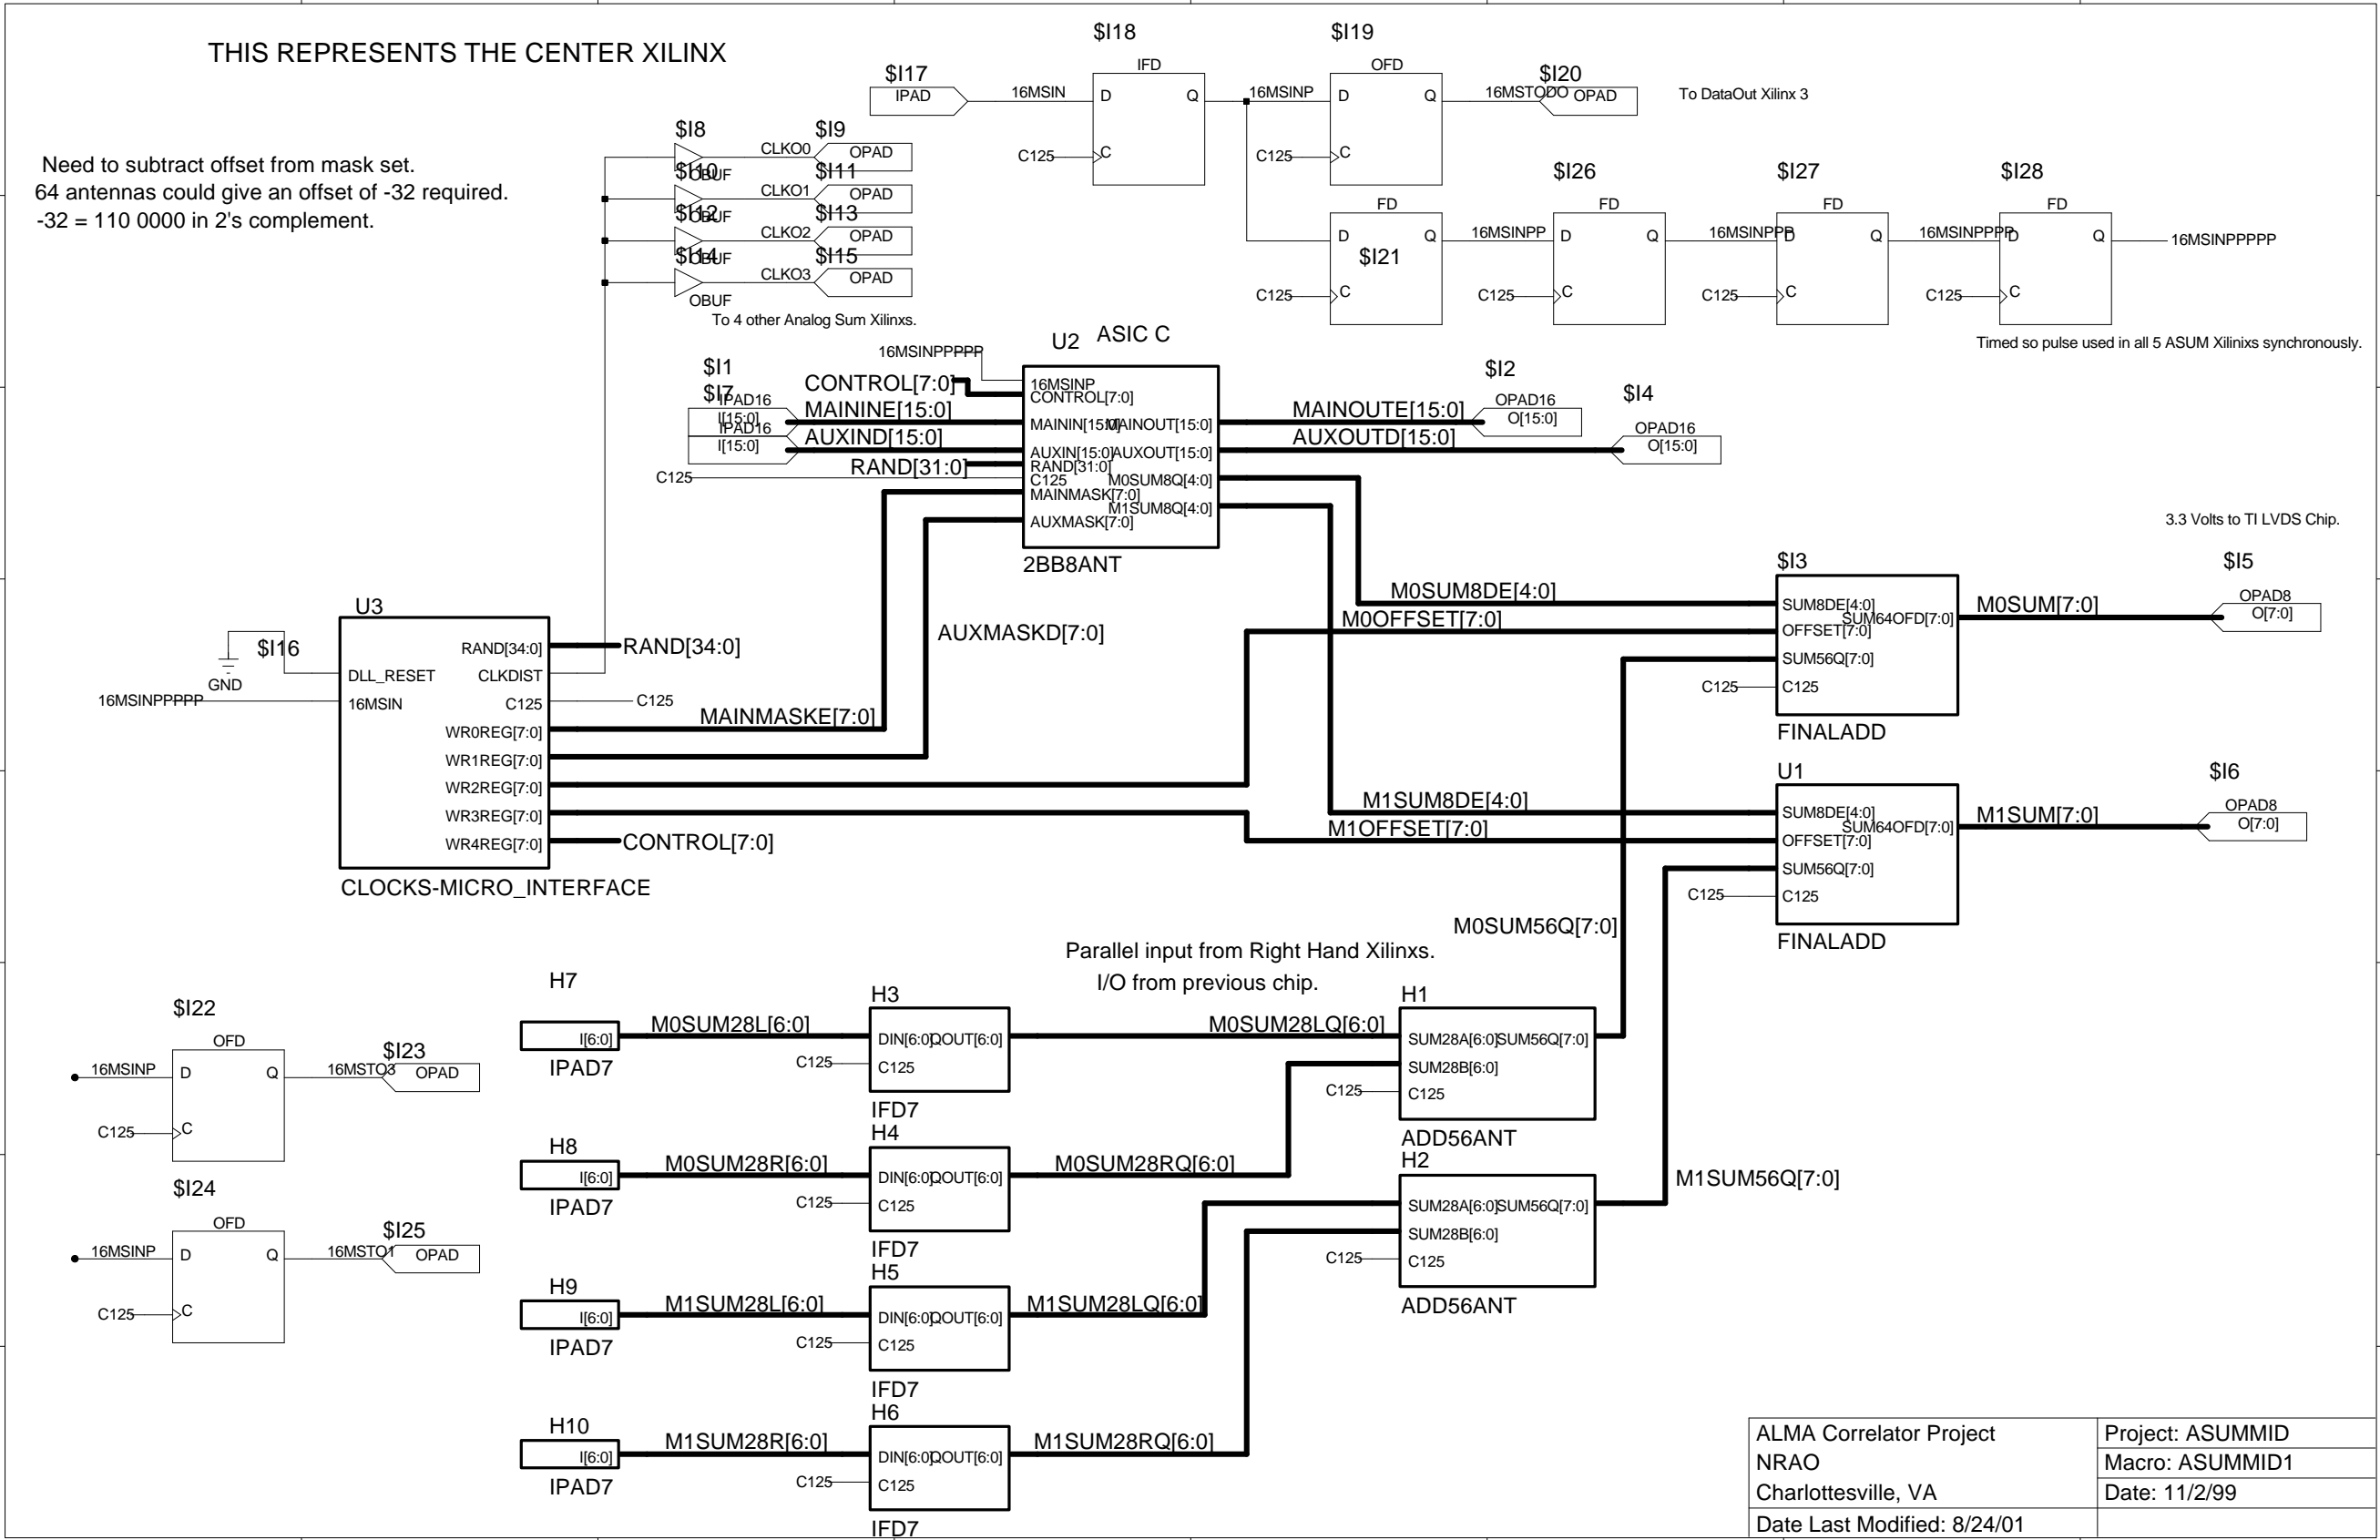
THIS REPRESENTS THE CENTER XILINX

Need to subtract offset from mask set.
64 antennas could give an offset of -32 required.
-32 = 110 0000 in 2's complement.

$I17
IPAD
16MSIN
$I18
IFD
D Q
C125 C
16MSINP
$I19
OFD
D Q
C125 C
16MSTODO
$I20
OPAD
To DataOut Xilinx 3

$I8 OBUF CLKO0 $I9 OPAD
$I10 OBUF CLKO1 $I11 OPAD
$I12 OBUF CLKO2 $I13 OPAD
$I14 OBUF CLKO3 $I15 OPAD
OBUF
To 4 other Analog Sum Xilinxs.

$I26 FD $I27 FD $I28 FD
FD D Q C125 C $I21
16MSINPP 16MSINPPP 16MSINPPPP 16MSINPPPPP
C125 C125 C125 C125
Timed so pulse used in all 5 ASUM Xilinixs synchronously.

16MSINPPPPP
U2 ASIC C
$I1 $I7
IPAD16 I[15:0]
IPAD16 I[15:0]
CONTROL[7:0]
MAININE[15:0]
AUXIND[15:0]
RAND[31:0]
C125
16MSINP
CONTROL[7:0]
MAININ[15:0] MAINOUT[15:0]
AUXIN[15:0] AUXOUT[15:0]
RAND[31:0]
C125 M0SUM8Q[4:0]
MAINMASK[7:0] M1SUM8Q[4:0]
AUXMASK[7:0]
2BB8ANT
MAINOUTE[15:0]
AUXOUTD[15:0]
$I2 OPAD16 O[15:0]
$I4 OPAD16 O[15:0]

3.3 Volts to TI LVDS Chip.

U3
$I16
GND
16MSINPPPPP
DLL_RESET
16MSIN
RAND[34:0]
CLKDIST
C125
WR0REG[7:0]
WR1REG[7:0]
WR2REG[7:0]
WR3REG[7:0]
WR4REG[7:0]
CLOCKS-MICRO_INTERFACE
RAND[34:0]
C125
MAINMASKE[7:0]
AUXMASKD[7:0]
CONTROL[7:0]

$I3
M0SUM8DE[4:0]
M0OFFSET[7:0]
SUM8DE[4:0]
OFFSET[7:0] SUM64OFD[7:0]
SUM56Q[7:0]
C125 C125
FINALADD
M0SUM[7:0]
$I5 OPAD8 O[7:0]

U1
M1SUM8DE[4:0]
M1OFFSET[7:0]
SUM8DE[4:0]
OFFSET[7:0] SUM64OFD[7:0]
SUM56Q[7:0]
C125 C125
FINALADD
M1SUM[7:0]
$I6 OPAD8 O[7:0]

M0SUM56Q[7:0]
Parallel input from Right Hand Xilinxs.
I/O from previous chip.

$I22 OFD 16MSINP D Q C125 C 16MSTO3 $I23 OPAD
$I24 OFD 16MSINP D Q C125 C 16MSTO1 $I25 OPAD

H7 I[6:0] IPAD7 M0SUM28L[6:0]
H3 DIN[6:0] DOUT[6:0] C125 C125 IFD7
M0SUM28LQ[6:0]
H1 SUM28A[6:0] SUM56Q[7:0] SUM28B[6:0] C125 C125 ADD56ANT
H8 I[6:0] IPAD7 M0SUM28R[6:0]
H4 DIN[6:0] DOUT[6:0] C125 C125 IFD7
M0SUM28RQ[6:0]
H2 SUM28A[6:0] SUM56Q[7:0] SUM28B[6:0] C125 C125 ADD56ANT
M1SUM56Q[7:0]
H9 I[6:0] IPAD7 M1SUM28L[6:0]
H5 DIN[6:0] DOUT[6:0] C125 C125 IFD7
M1SUM28LQ[6:0]
H10 I[6:0] IPAD7 M1SUM28R[6:0]
H6 DIN[6:0] DOUT[6:0] C125 C125 IFD7
M1SUM28RQ[6:0]

| ALMA Correlator Project | Project: ASUMMID |
|---|---|
| NRAO | Macro: ASUMMID1 |
| Charlottesville, VA | Date: 11/2/99 |
| Date Last Modified: 8/24/01 | |